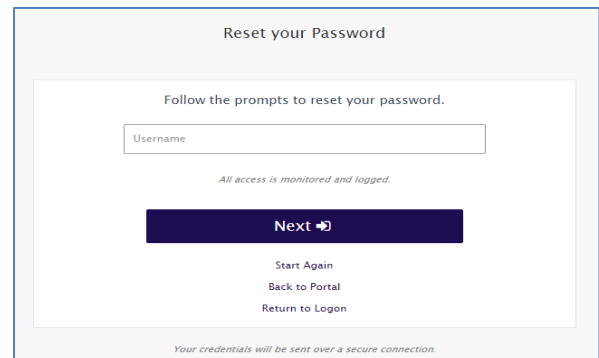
Reset your Password

Follow the prompts to reset your password.

Username

All access is monitored and logged.

Next

Start Again

Back to Portal

Return to Logon

Your credentials will be sent over a secure connection.